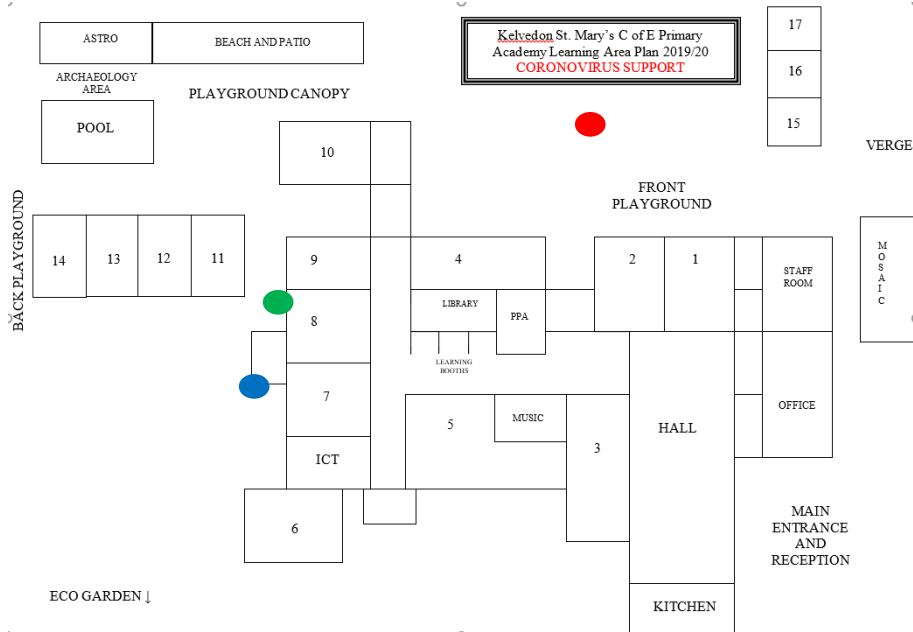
ASTRO

BEACH AND PATIO

Kelvedon St. Mary's C of E Primary Academy Learning Area Plan 2019/20
CORONOVIRUS SUPPORT

17

16

15

ARCHAEOLOGY AREA

PLAYGROUND CANOPY

POOL

10

VERGE

FRONT PLAYGROUND

BACK PLAYGROUND

14

13

12

11

9

4

2

1

STAFF ROOM

MOSAIC

8

LIBRARY

PPA

LEARNING BOOTHS

7

5

MUSIC

3

HALL

OFFICE

ICT

6

MAIN ENTRANCE AND RECEPTION

ECO GARDEN ↓

KITCHEN